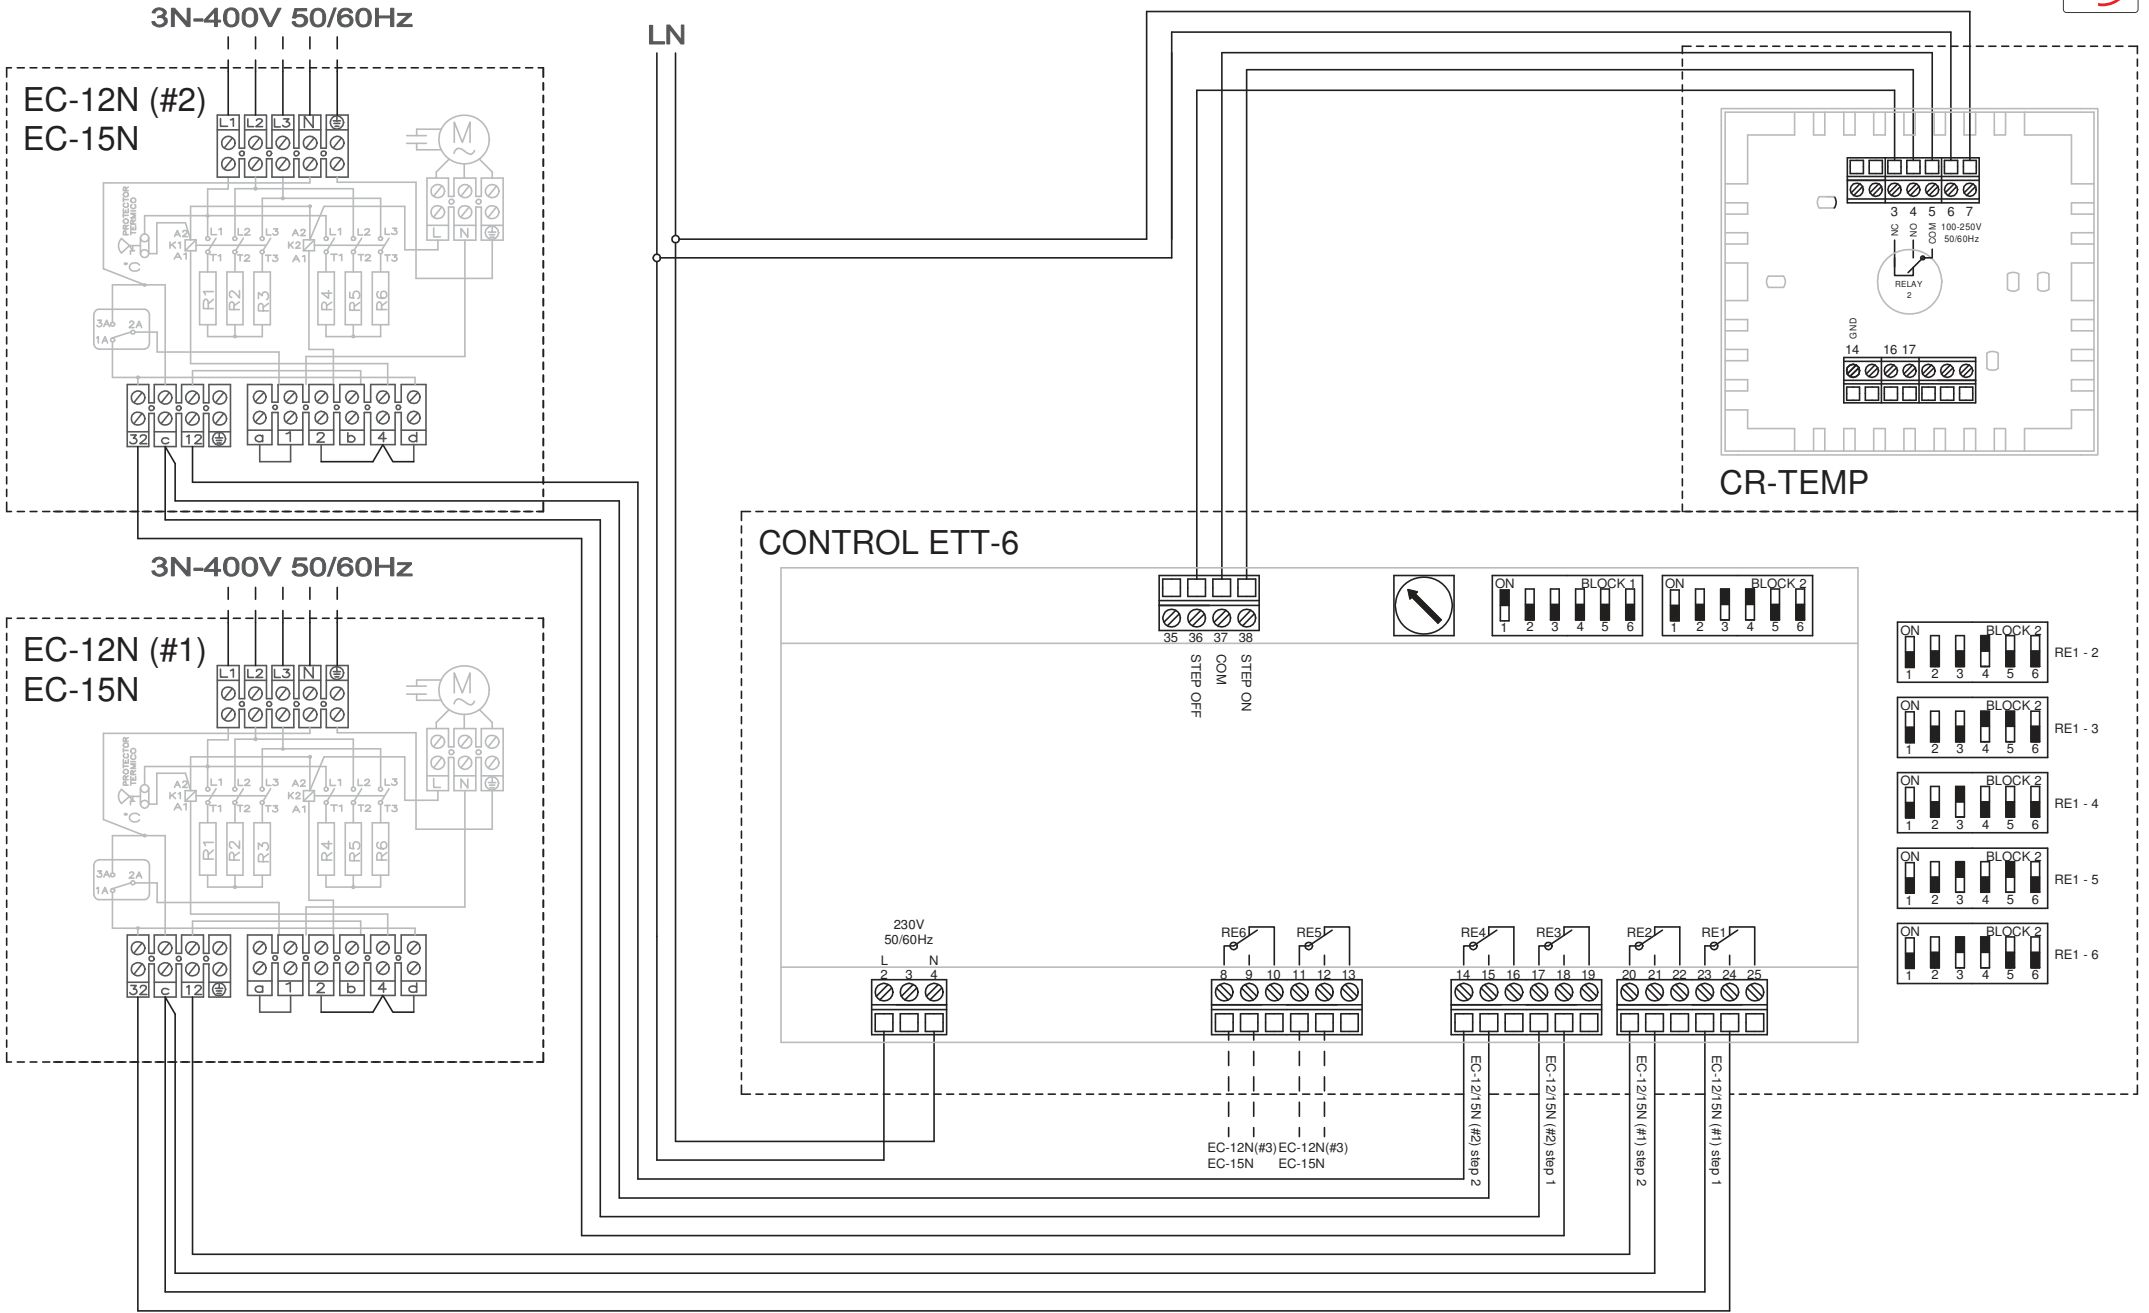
3N-400V 50/60Hz

LN

EC-12N (#2)
EC-15N

L1 L2 L3 N ⏚

M

L N ⏚

PROTECTOR TERMICO

°C

A2 K1 A1 L1 L2 L3 T1 T2 T3 A2 K2 A1 L1 L2 L3 T1 T2 T3

R1 R2 R3 R4 R5 R6

3A 2A 1A

32 c 12 ⏚ a 1 2 b 4 d

3 4 5 6 7
NC NO COM 100-250V 50/60Hz
RELAY 2
GND
14 16 17

CR-TEMP

CONTROL ETT-6

3N-400V 50/60Hz

EC-12N (#1)
EC-15N

L1 L2 L3 N ⏚

M

L N ⏚

PROTECTOR TERMICO

°C

A2 K1 A1 L1 L2 L3 T1 T2 T3 A2 K2 A1 L1 L2 L3 T1 T2 T3

R1 R2 R3 R4 R5 R6

3A 2A 1A

32 c 12 ⏚ a 1 2 b 4 d

35 36 37 38
STEP OFF COM STEP ON

ON BLOCK 1
1 2 3 4 5 6

ON BLOCK 2
1 2 3 4 5 6

ON BLOCK 2
1 2 3 4 5 6
RE1 - 2

ON BLOCK 2
1 2 3 4 5 6
RE1 - 3

ON BLOCK 2
1 2 3 4 5 6
RE1 - 4

ON BLOCK 2
1 2 3 4 5 6
RE1 - 5

ON BLOCK 2
1 2 3 4 5 6
RE1 - 6

230V
50/60Hz
L N
2 3 4

RE6 RE5
8 9 10 11 12 13

RE4 RE3
14 15 16 17 18 19

RE2 RE1
20 21 22 23 24 25

EC-12N(#3) EC-15N
EC-12N(#3) EC-15N

EC-12/15N (#2) step 2
EC-12/15N (#2) step 1
EC-12/15N (#1) step 2
EC-12/15N (#1) step 1